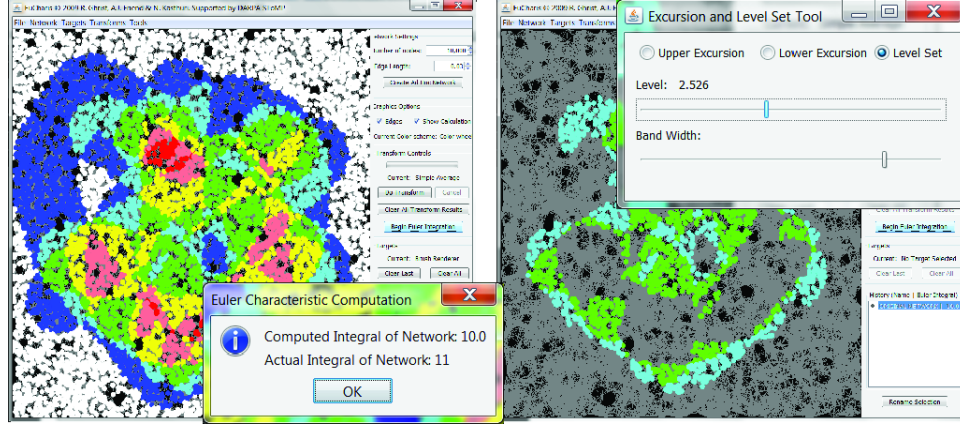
EuChars © 2009 R. Ghrist, A. Hamel & N. Rosthum, Supported by DARPA/NSF
File Network Targets Transforms Tools

Network Settings
Number of Nodes:
Edge Length:
Create All Connections

Graphics Options
Edges
Show Calculation
Current Color Scheme: Color wheel

Transform Controls
Current: Simple Average
Do Transform
Cancel
Clear All Transform Results
Begin Euler Integration

Targets
Current: Flash Renderer
Clear Last
Clear All

Euler Characteristic Computation
Computed Integral of Network: 10.0
Actual Integral of Network: 11
OK

File Network Targets Transforms

Excursion and Level Set Tool
Upper Excursion
Lower Excursion
Level Set
Level: 2.526
Band Width:

Begin Euler Integration
Targets
Current: No Target Selected
Clear Last
Clear All
History (Name | Euler Integral)
Rename Selection